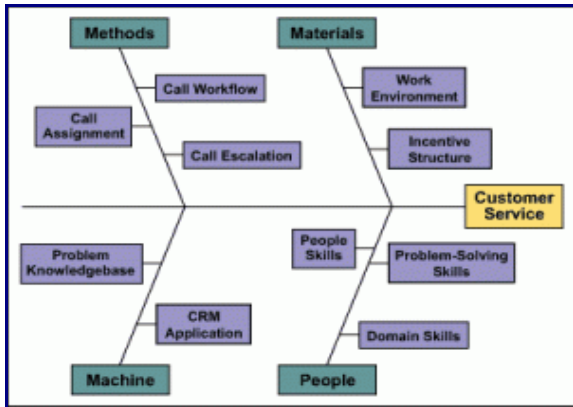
Methods

Materials

Call Workflow

Call Assignment

Call Escalation

Work Environment

Incentive Structure

Customer Service

Problem Knowledgebase

CRM Application

People Skills

Problem-Solving Skills

Domain Skills

Machine

People